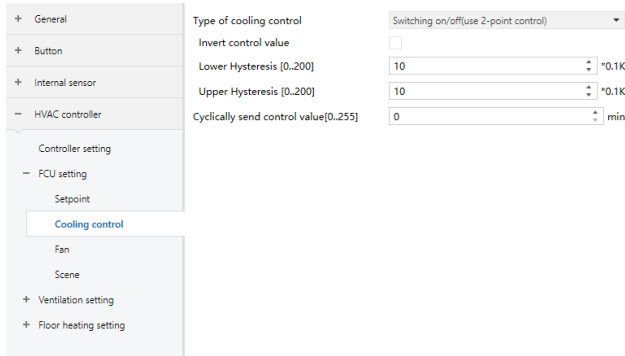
+ General

+ Button

+ Internal sensor

− HVAC controller

Controller setting

− FCU setting

Setpoint

Cooling control

Fan

Scene

+ Ventilation setting

+ Floor heating setting

Type of cooling control | Switching on/off(use 2-point control)

Invert control value

Lower Hysteresis [0..200] | 10 | *0.1K

Upper Hysteresis [0..200] | 10 | *0.1K

Cyclically send control value[0..255] | 0 | min